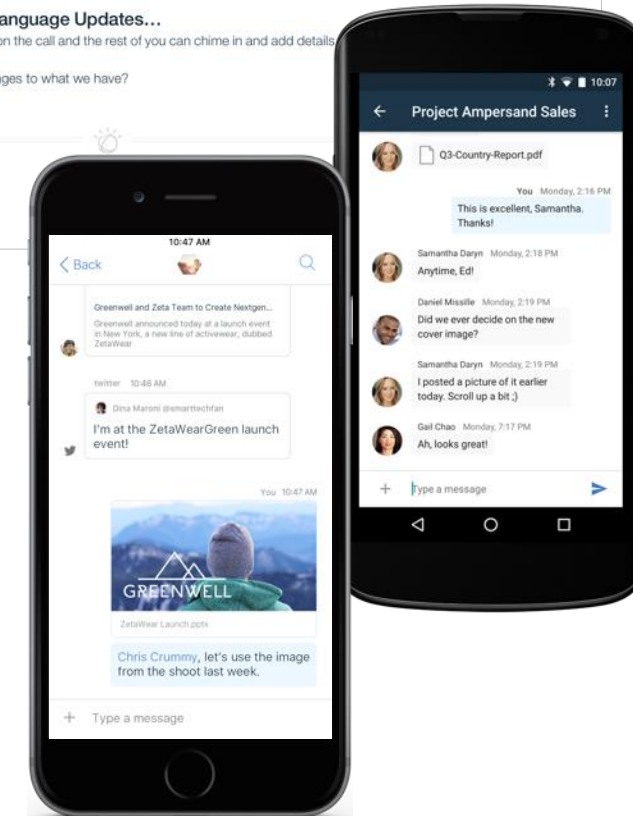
anguage Updates...
on the call and the rest of you can chime in and add details

ges to what we have?

10:47 AM
Back

Greenwell and Zeta Team to Create Nextgen...
Greenwell announced today at a launch event in New York, a new line of activewear, dubbed ZetaWear

twitter 10:46 AM
Dina Maroni @smarttechfan
I'm at the ZetaWearGreen launch event!

You 10:47 AM
GREENWELL
ZetaWear Launch.pptx
Chris Crummy, let's use the image from the shoot last week.

+ Type a message

10:07
Project Ampersand Sales

Q3-Country-Report.pdf

You Monday, 2:16 PM
This is excellent, Samantha. Thanks!

Samantha Daryn Monday, 2:18 PM
Anytime, Ed!

Daniel Missille Monday, 2:19 PM
Did we ever decide on the new cover image?

Samantha Daryn Monday, 2:19 PM
I posted a picture of it earlier today. Scroll up a bit ;)

Gail Chao Monday, 7:17 PM
Ah, looks great!

+ Type a message